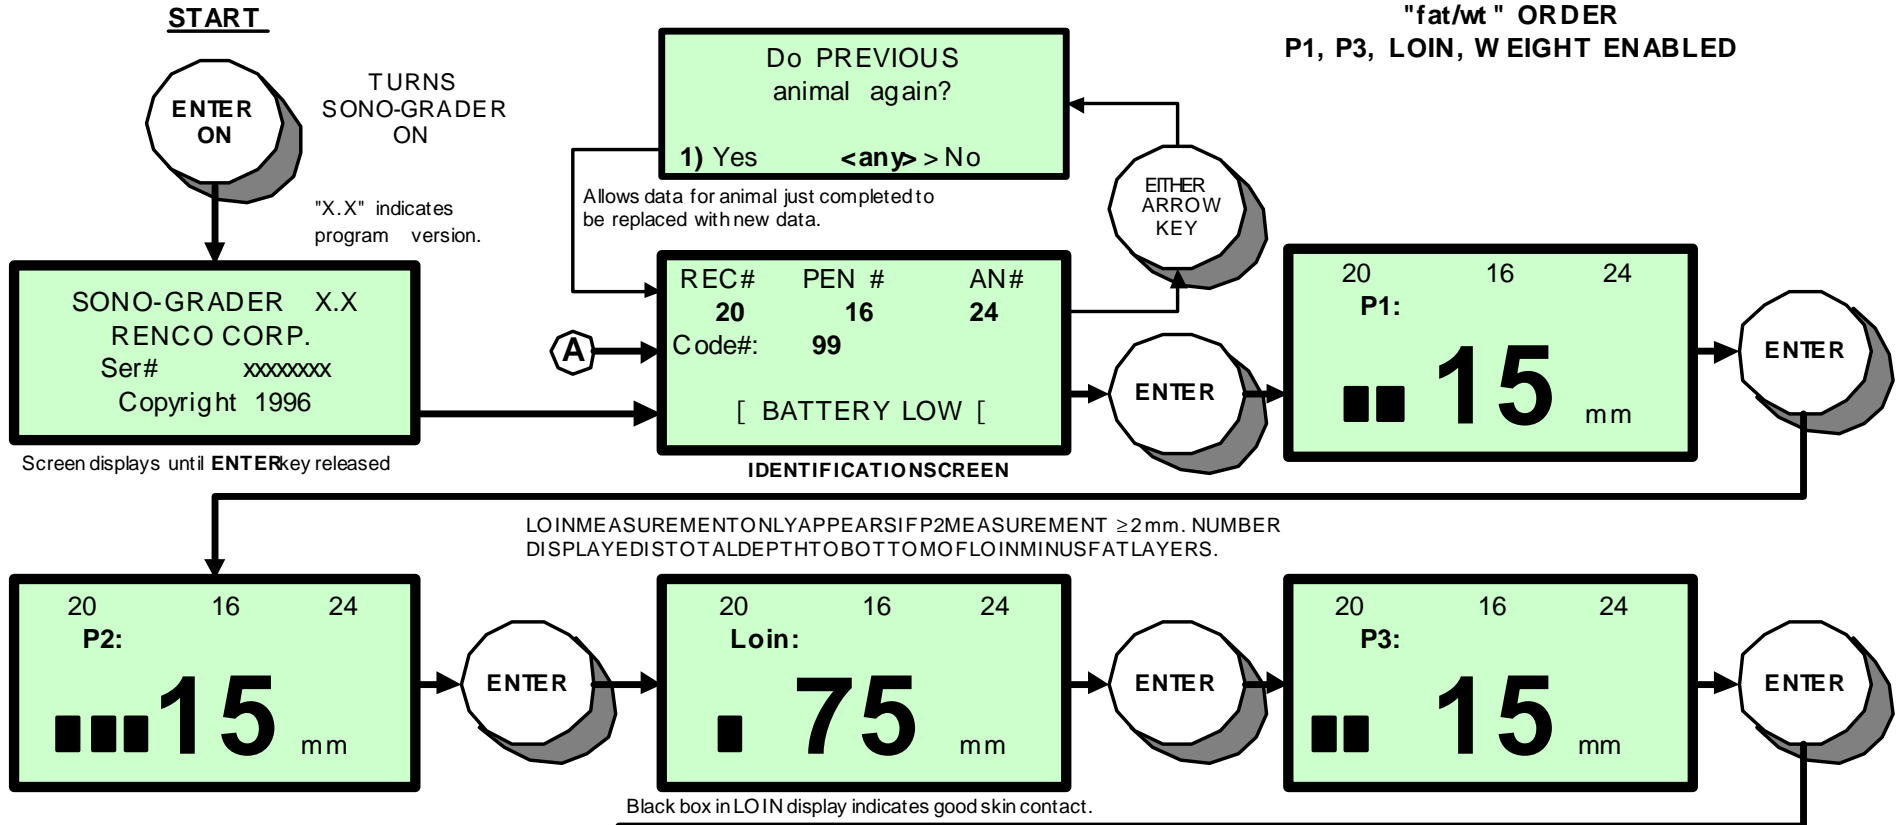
START

ENTER ON

TURNS SONO-GRADER ON

"X.X" indicates program version.

SONO-GRADER X.X
RENCO CORP.
Ser# xxxxxxxx
Copyright 1996

Screen displays until ENTER key released

Do PREVIOUS animal again?

1) Yes <any> > No

Allows data for animal just completed to be replaced with new data.

EITHER ARROW KEY

"fat/wt" ORDER
P1, P3, LOIN, WEIGHT ENABLED

A

REC# PEN # AN#
20 16 24
Code#: 99

[ BATTERY LOW [

IDENTIFICATIONSCREEN

ENTER

20 16 24
P1:
15 mm

ENTER

LOINMEASUREMENTONLYAPPEARSIFP2MEASUREMENT ≥2mm. NUMBER DISPLAYEDISTOTALDEPTHTOBOTTOMOFLOINMINUSFATLAYERS.

20 16 24
P2:
15 mm

ENTER

20 16 24
Loin:
75 mm

ENTER

20 16 24
P3:
15 mm

ENTER

Black box in LOIN display indicates good skin contact.